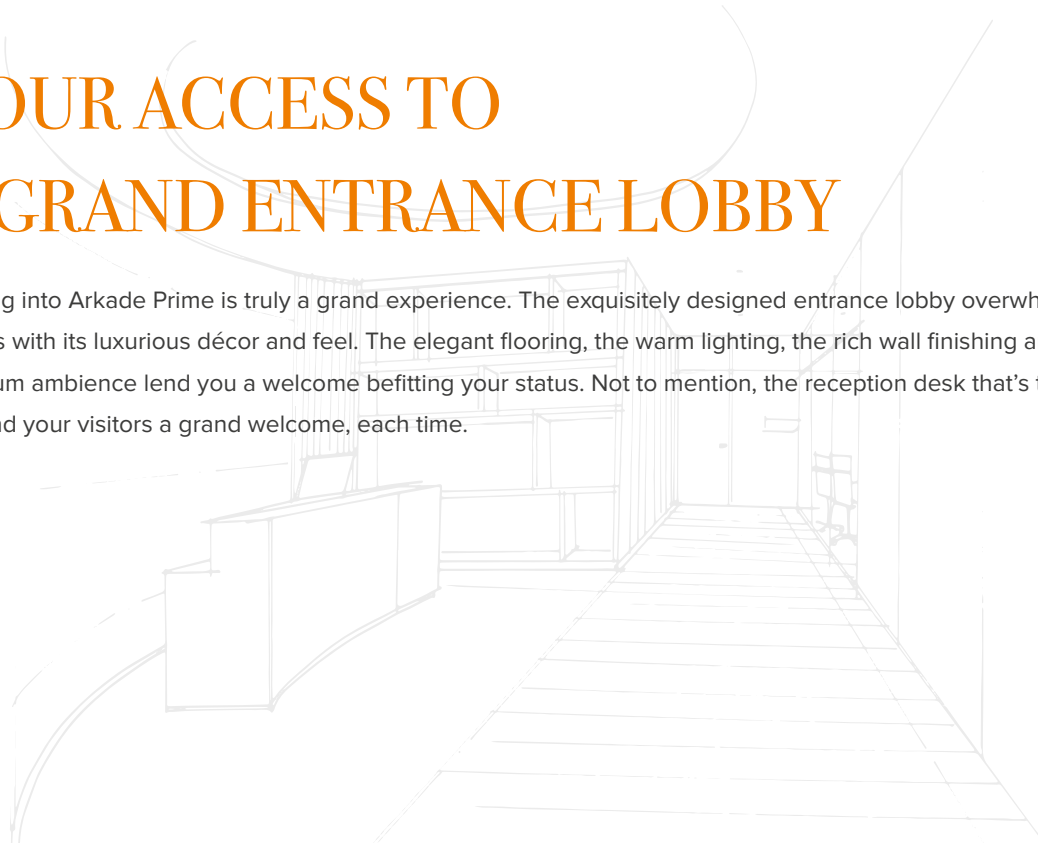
OUR ACCESS TO
GRAND ENTRANCE LOBBY

g into Arkade Prime is truly a grand experience. The exquisitely designed entrance lobby overwh s with its luxurious décor and feel. The elegant flooring, the warm lighting, the rich wall finishing a um ambience lend you a welcome befitting your status. Not to mention, the reception desk that's nd your visitors a grand welcome, each time.